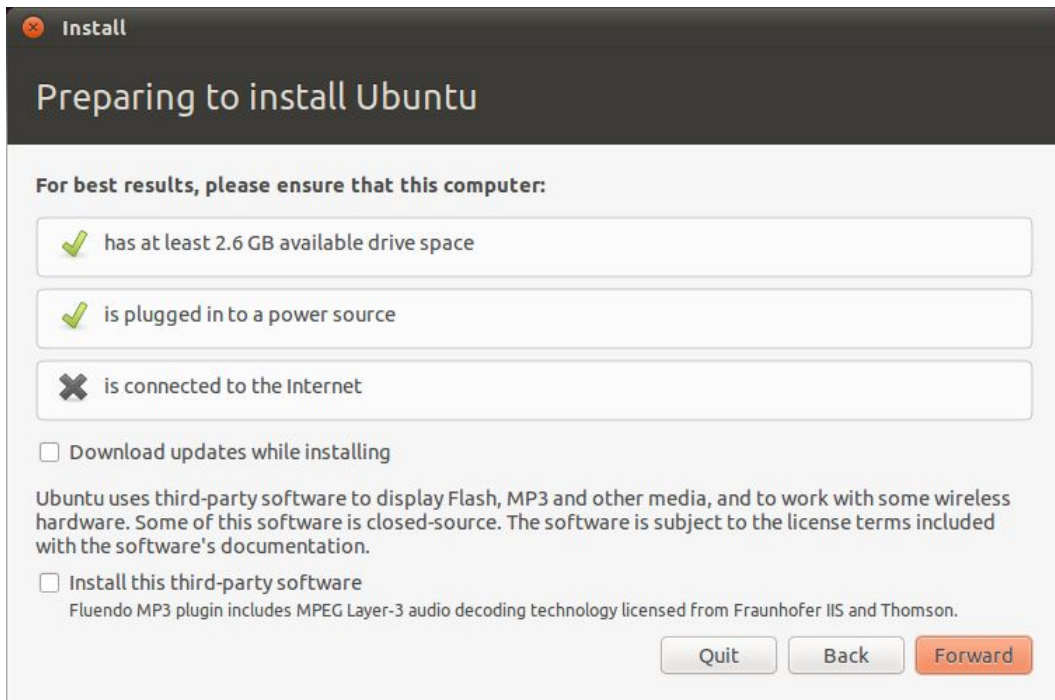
Install

Preparing to install Ubuntu

For best results, please ensure that this computer:

has at least 2.6 GB available drive space

is plugged in to a power source

is connected to the Internet

Download updates while installing

Ubuntu uses third-party software to display Flash, MP3 and other media, and to work with some wireless hardware. Some of this software is closed-source. The software is subject to the license terms included with the software's documentation.

Install this third-party software
Fluendo MP3 plugin includes MPEG Layer-3 audio decoding technology licensed from Fraunhofer IIS and Thomson.

Quit Back Forward